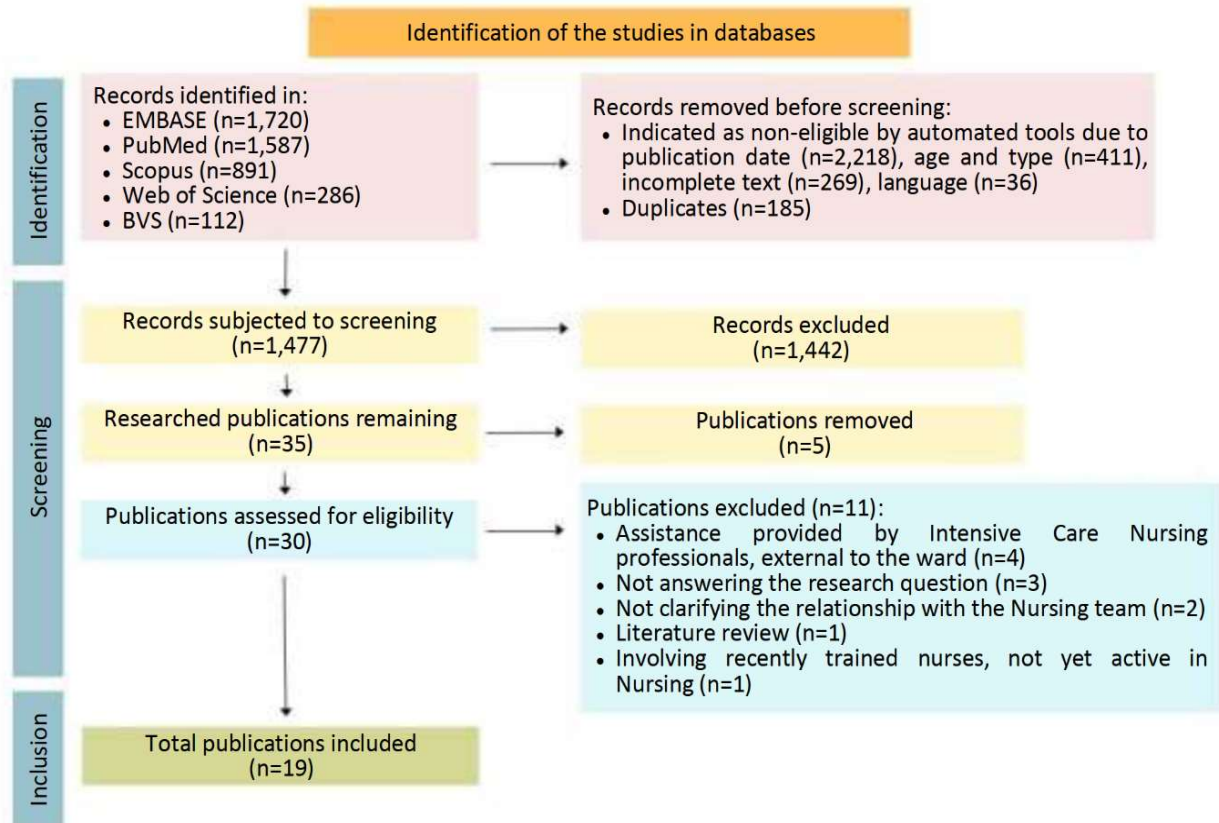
Identification of the studies in databases

Identification

Records identified in:
- EMBASE (n=1,720)
- PubMed (n=1,587)
- Scopus (n=891)
- Web of Science (n=286)
- BVS (n=112)

Records removed before screening:
- Indicated as non-eligible by automated tools due to publication date (n=2,218), age and type (n=411), incomplete text (n=269), language (n=36)
- Duplicates (n=185)

Screening

Records subjected to screening (n=1,477)

Records excluded (n=1,442)

Researched publications remaining (n=35)

Publications removed (n=5)

Publications assessed for eligibility (n=30)

Publications excluded (n=11):
- Assistance provided by Intensive Care Nursing professionals, external to the ward (n=4)
- Not answering the research question (n=3)
- Not clarifying the relationship with the Nursing team (n=2)
- Literature review (n=1)
- Involving recently trained nurses, not yet active in Nursing (n=1)

Inclusion

Total publications included (n=19)